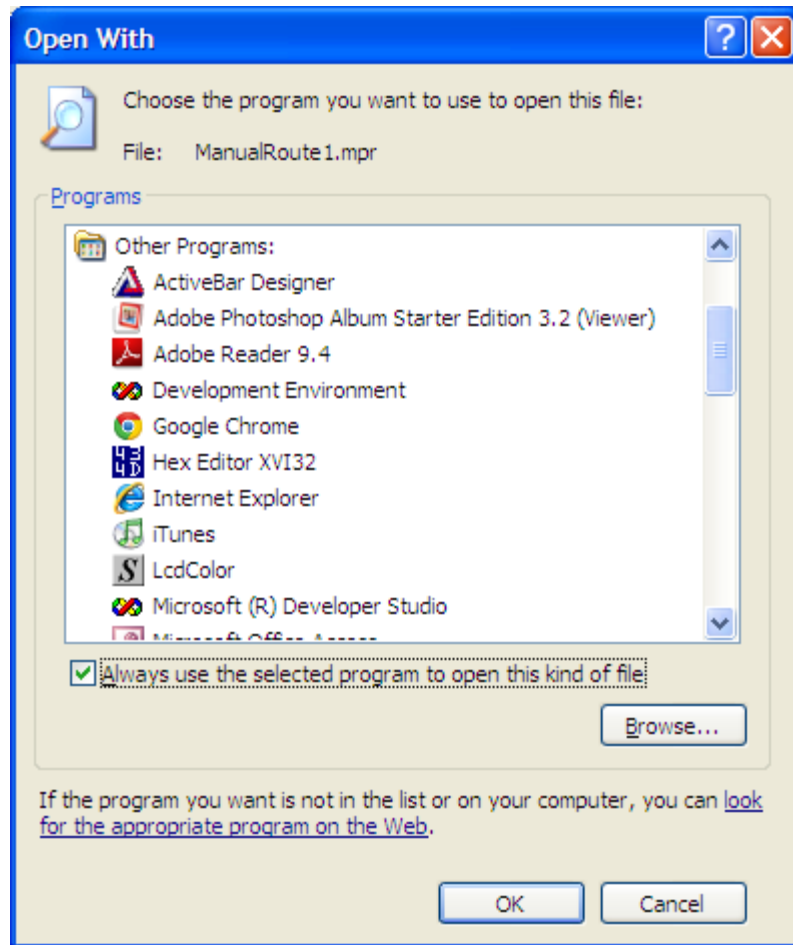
Open With

Choose the program you want to use to open this file:

File: ManualRoute1.mpr

Programs

Other Programs:
ActiveBar Designer
Adobe Photoshop Album Starter Edition 3.2 (Viewer)
Adobe Reader 9.4
Development Environment
Google Chrome
Hex Editor XVI32
Internet Explorer
iTunes
LcdColor
Microsoft (R) Developer Studio
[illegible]

Always use the selected program to open this kind of file

Browse...

If the program you want is not in the list or on your computer, you can look for the appropriate program on the Web.

OK
Cancel